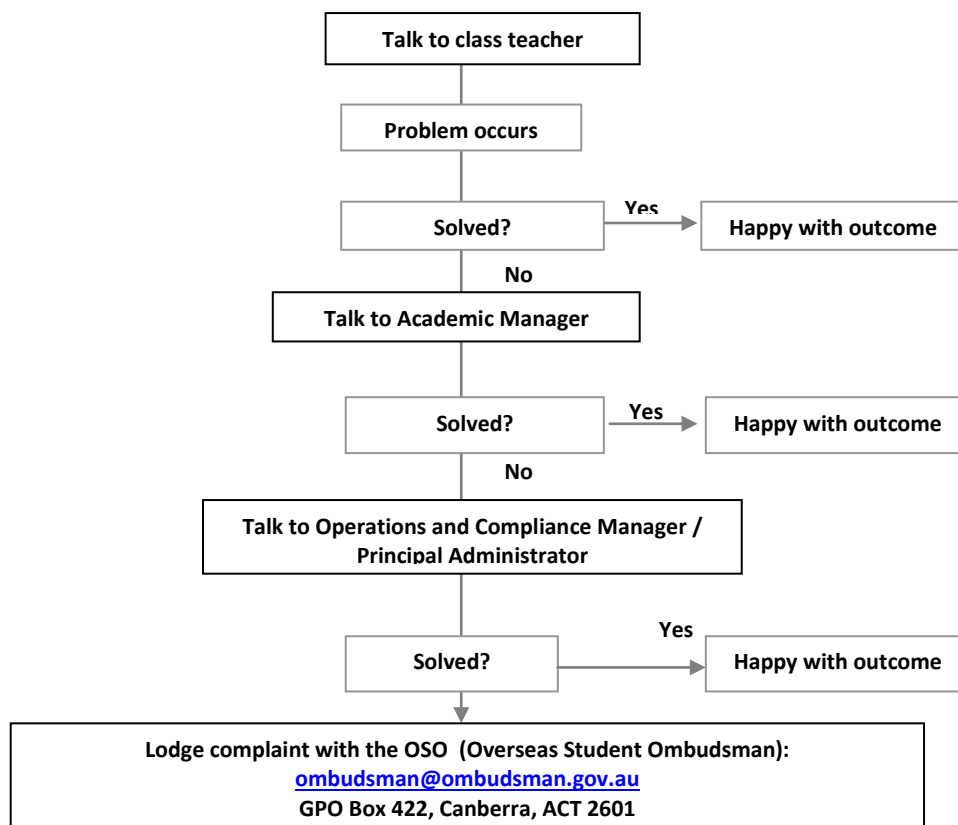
Talk to class teacher

Problem occurs

Solved?

Yes

Happy with outcome

No

Talk to Academic Manager

Solved?

Yes

Happy with outcome

No

Talk to Operations and Compliance Manager / Principal Administrator

Solved?

Yes

Happy with outcome

Lodge complaint with the OSO (Overseas Student Ombudsman):
ombudsman@ombudsman.gov.au
GPO Box 422, Canberra, ACT 2601